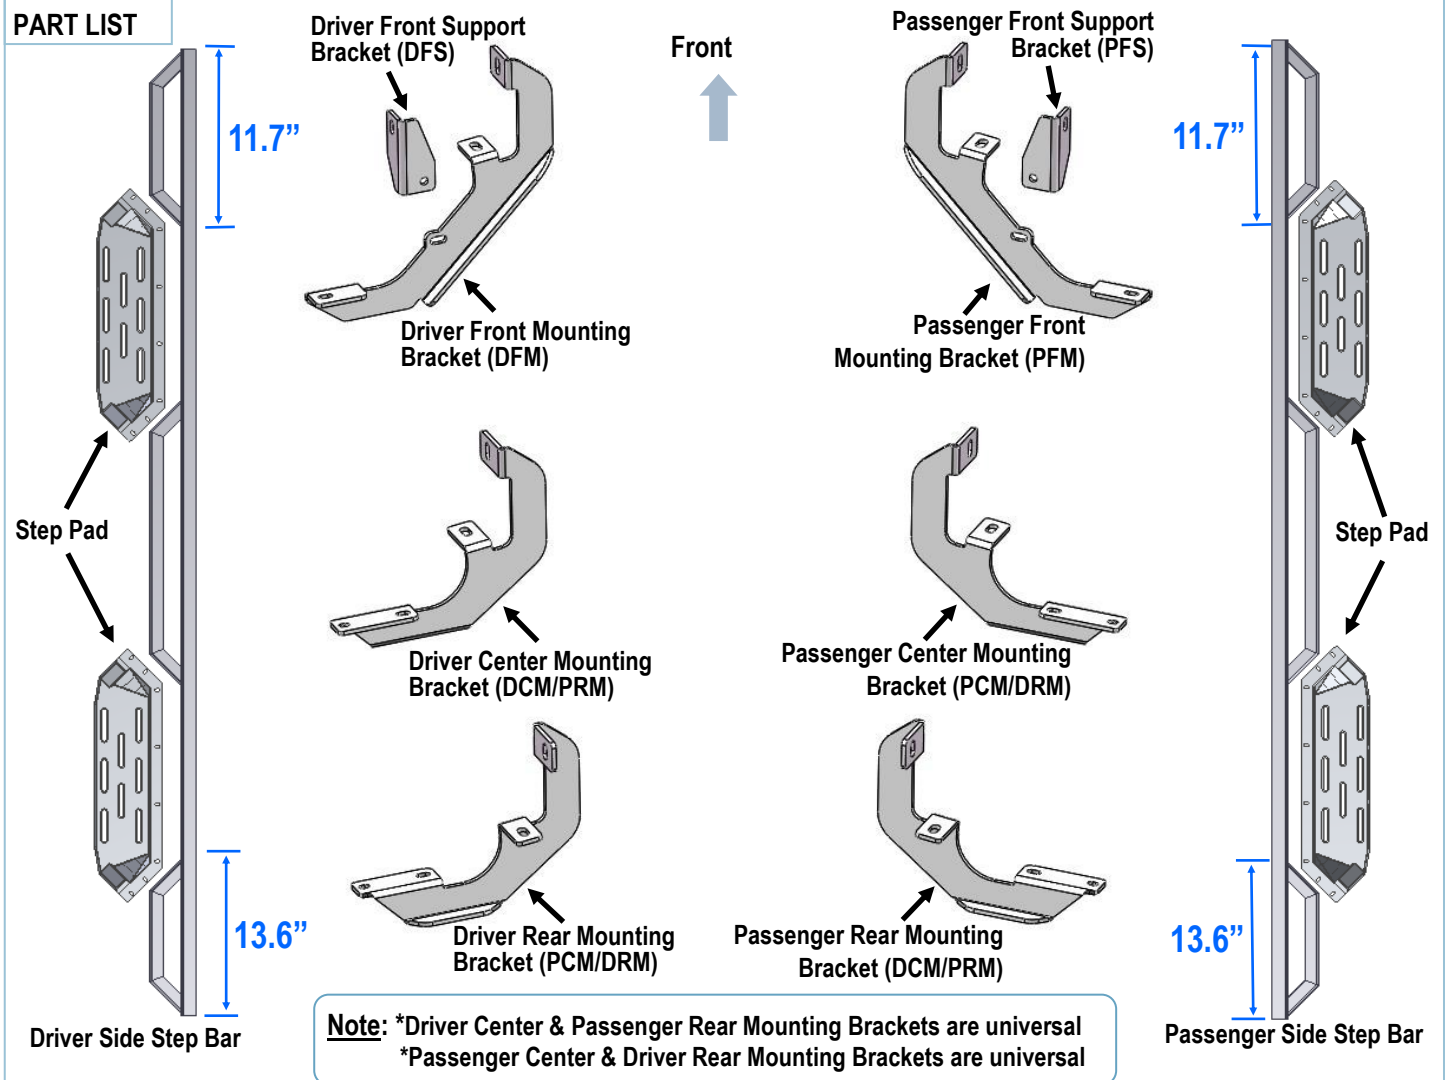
PART LIST

11.7”

Driver Front Support Bracket (DFS)

Front

Passenger Front Support Bracket (PFS)

11.7”

Driver Front Mounting Bracket (DFM)

Passenger Front Mounting Bracket (PFM)

Step Pad

Step Pad

Driver Center Mounting Bracket (DCM/PRM)

Passenger Center Mounting Bracket (PCM/DRM)

13.6”

Driver Rear Mounting Bracket (PCM/DRM)

Passenger Rear Mounting Bracket (DCM/PRM)

13.6”

Driver Side Step Bar

Note: *Driver Center & Passenger Rear Mounting Brackets are universal
*Passenger Center & Driver Rear Mounting Brackets are universal

Passenger Side Step Bar